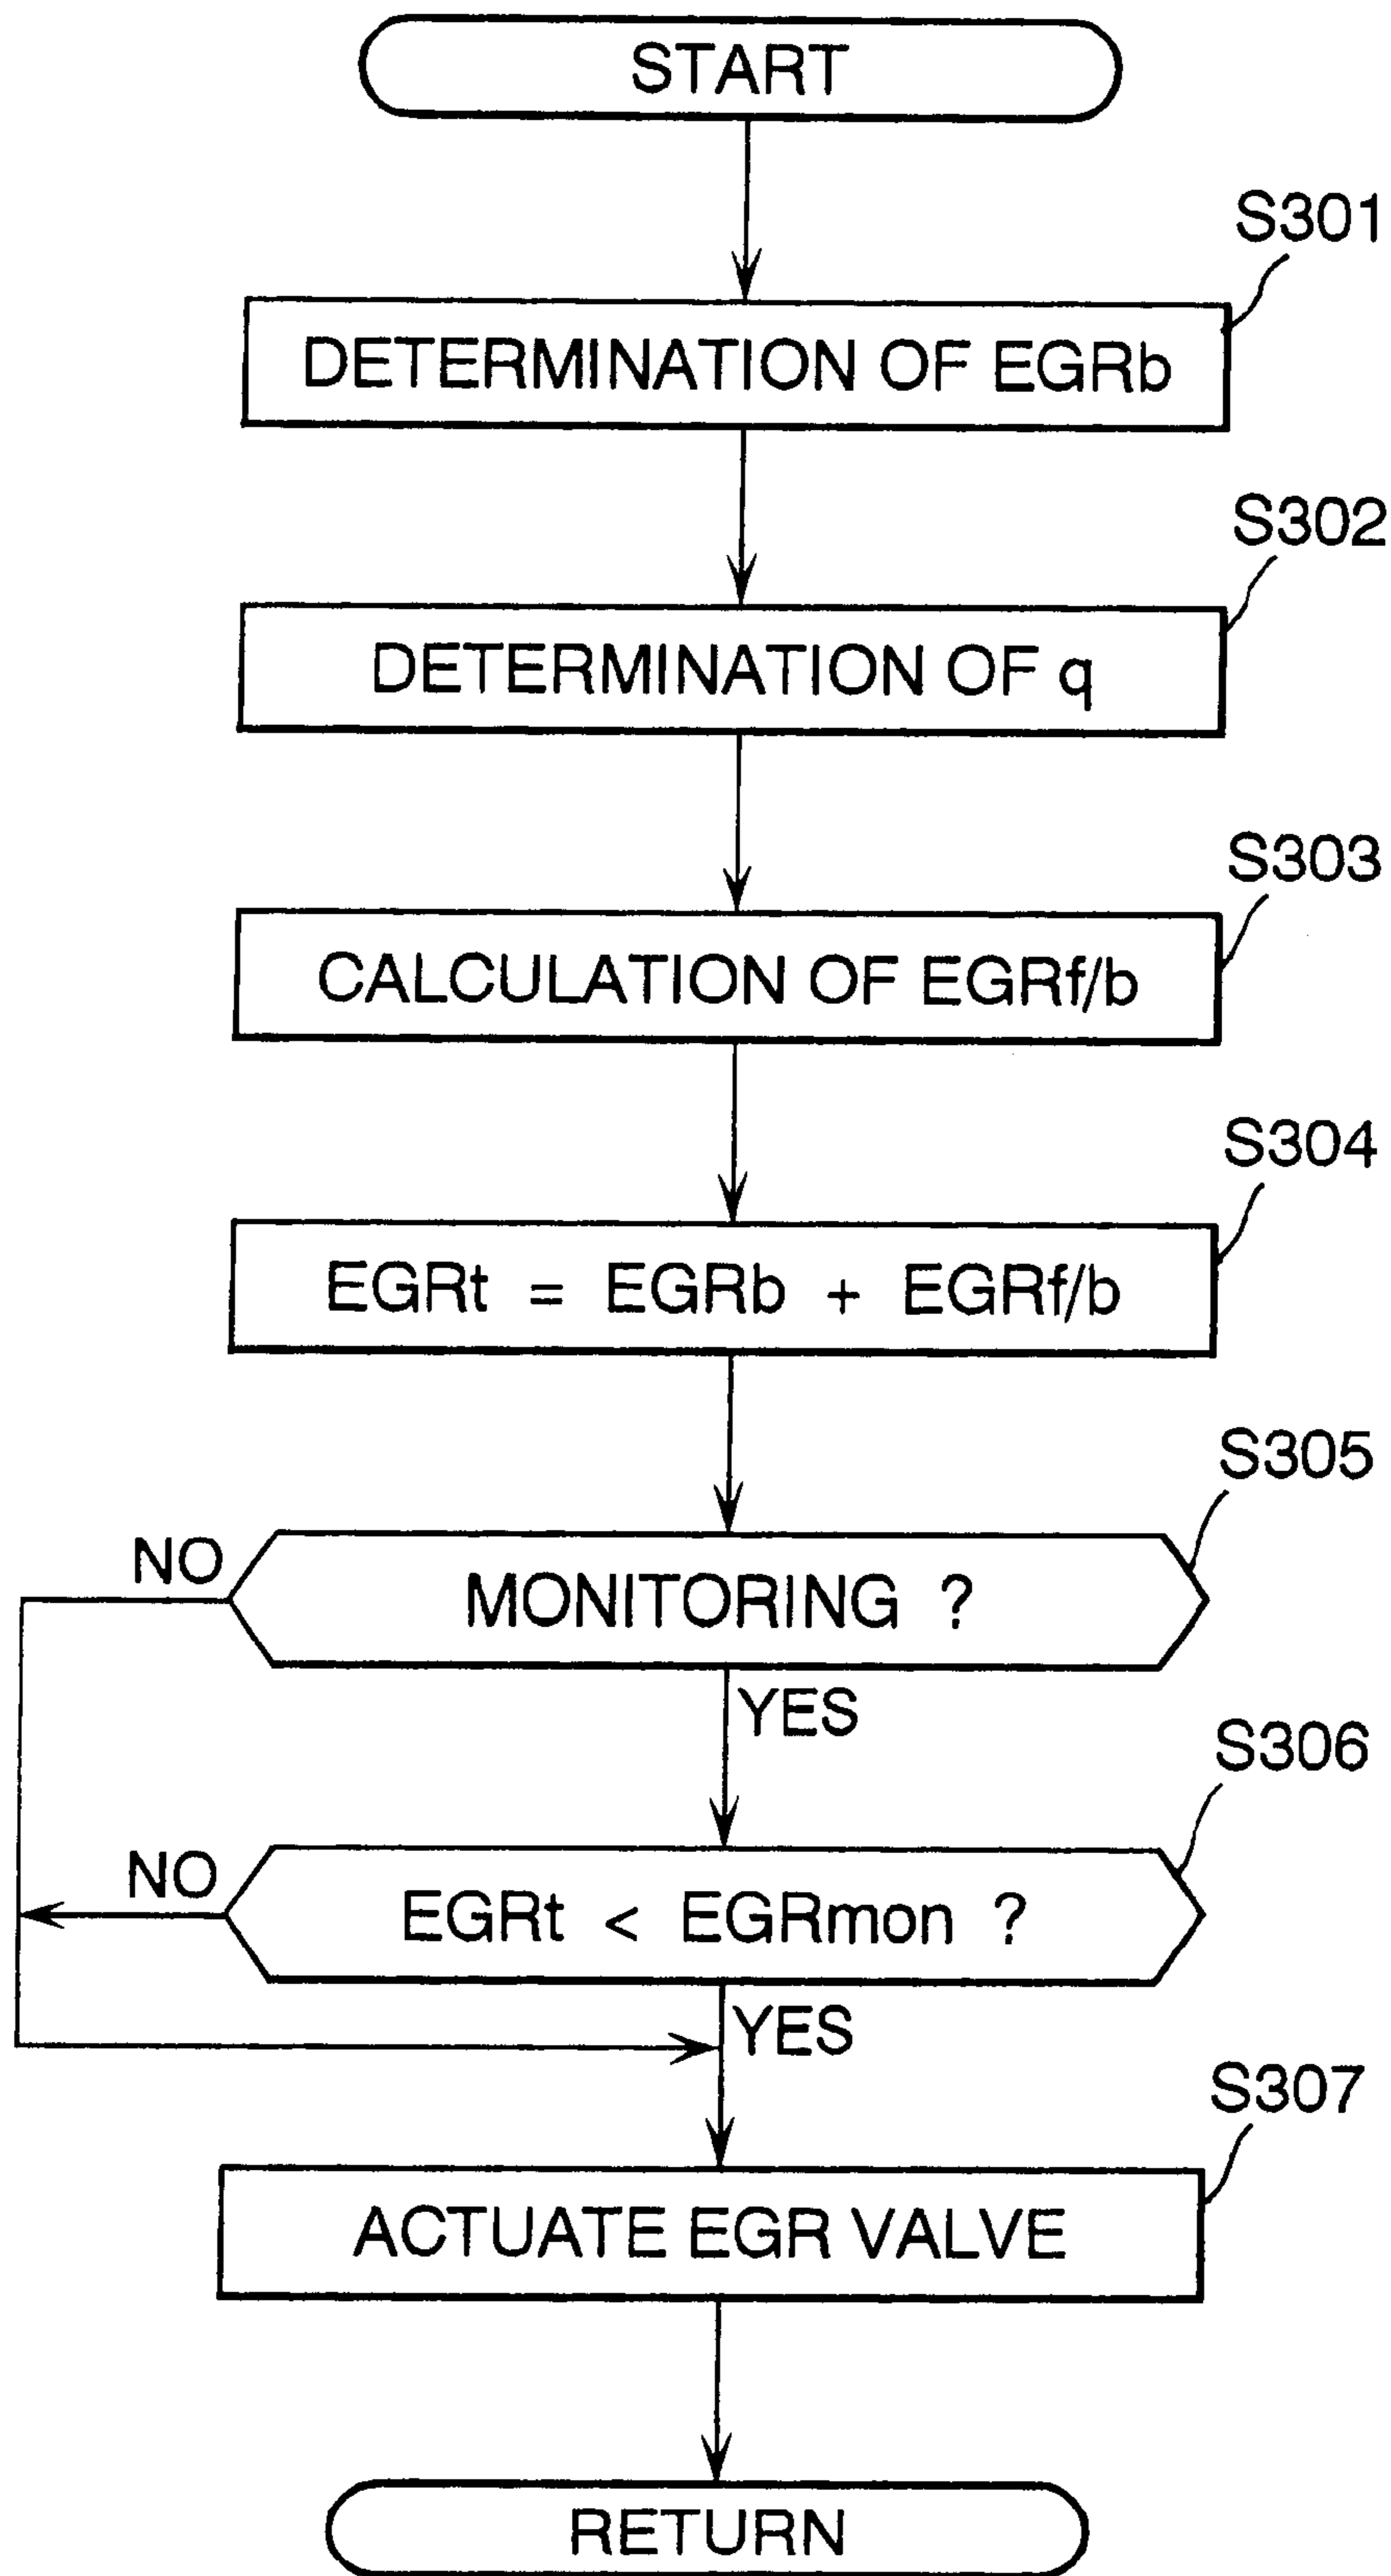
START

S301
DETERMINATION OF EGRb

S302
DETERMINATION OF q

S303
CALCULATION OF EGRf/b

S304
EGRt = EGRb + EGRf/b

S305
NO
MONITORING ?
YES

S306
NO
EGRt < EGRmon ?
YES

S307
ACTUATE EGR VALVE

RETURN